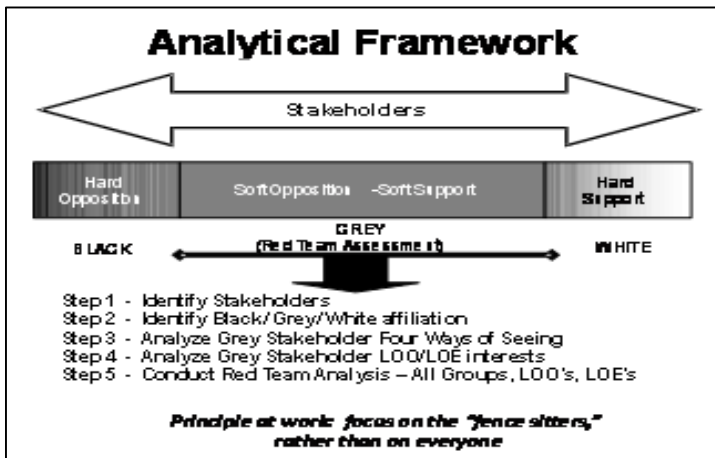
Analytical Framework

Stakeholders

Hard Opposition

Soft Opposition -Soft Support

Hard Support

BLACK

GREY
(Red Team Assessment)

WHITE

Step 1 - Identify Stakeholders
Step 2 - Identify Black/Grey/White affiliation
Step 3 - Analyze Grey Stakeholder Four Ways of Seeing
Step 4 - Analyze Grey Stakeholder LOO/LOE interests
Step 5 - Conduct Red Team Analysis – All Groups, LOO's, LOE's

Principle at work: focus on the "fence sitters," rather than on everyone